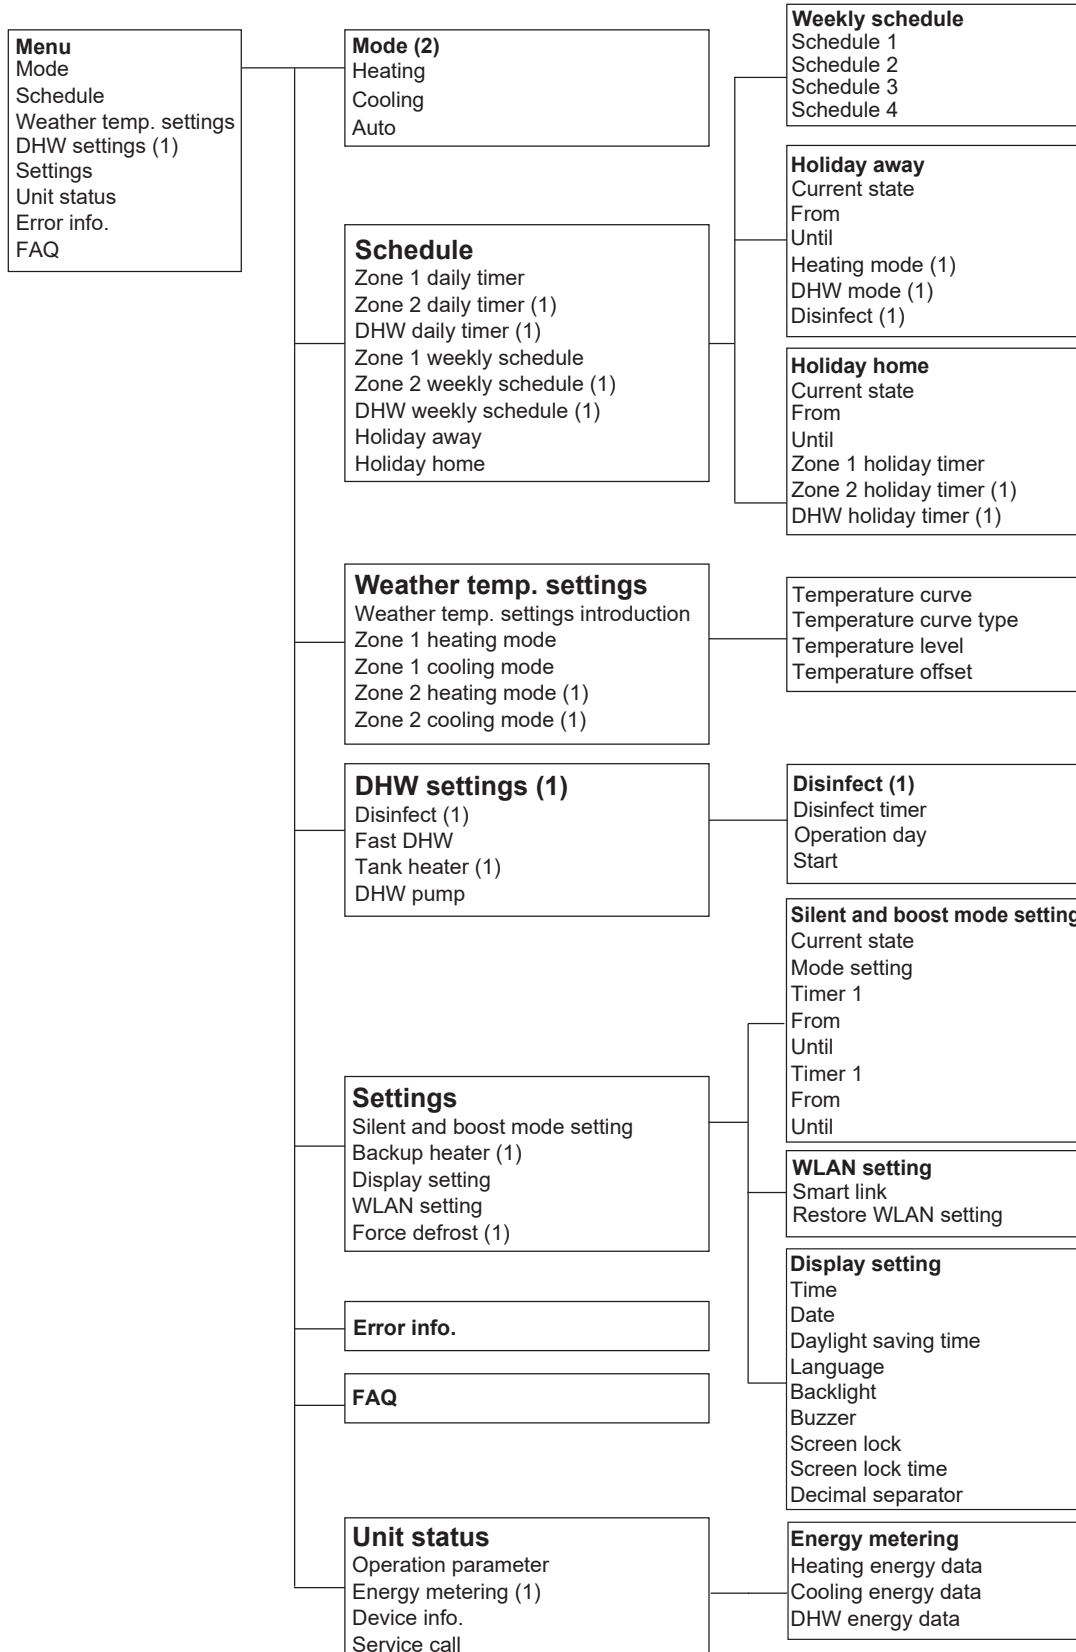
**Menu**
Mode
Schedule
Weather temp. settings
DHW settings (1)
Settings
Unit status
Error info.
FAQ

**Mode (2)**
Heating
Cooling
Auto

**Schedule**
Zone 1 daily timer
Zone 2 daily timer (1)
DHW daily timer (1)
Zone 1 weekly schedule
Zone 2 weekly schedule (1)
DHW weekly schedule (1)
Holiday away
Holiday home

**Weekly schedule**
Schedule 1
Schedule 2
Schedule 3
Schedule 4

**Holiday away**
Current state
From
Until
Heating mode (1)
DHW mode (1)
Disinfect (1)

**Holiday home**
Current state
From
Until
Zone 1 holiday timer
Zone 2 holiday timer (1)
DHW holiday timer (1)

**Weather temp. settings**
Weather temp. settings introduction
Zone 1 heating mode
Zone 1 cooling mode
Zone 2 heating mode (1)
Zone 2 cooling mode (1)

Temperature curve
Temperature curve type
Temperature level
Temperature offset

**DHW settings (1)**
Disinfect (1)
Fast DHW
Tank heater (1)
DHW pump

**Disinfect (1)**
Disinfect timer
Operation day
Start

**Silent and boost mode setting**
Current state
Mode setting
Timer 1
From
Until
Timer 1
From
Until

**Settings**
Silent and boost mode setting
Backup heater (1)
Display setting
WLAN setting
Force defrost (1)

**WLAN setting**
Smart link
Restore WLAN setting

**Display setting**
Time
Date
Daylight saving time
Language
Backlight
Buzzer
Screen lock
Screen lock time
Decimal separator

**Error info.**

**FAQ**

**Unit status**
Operation parameter
Energy metering (1)
Device info.
Service call

**Energy metering**
Heating energy data
Cooling energy data
DHW energy data